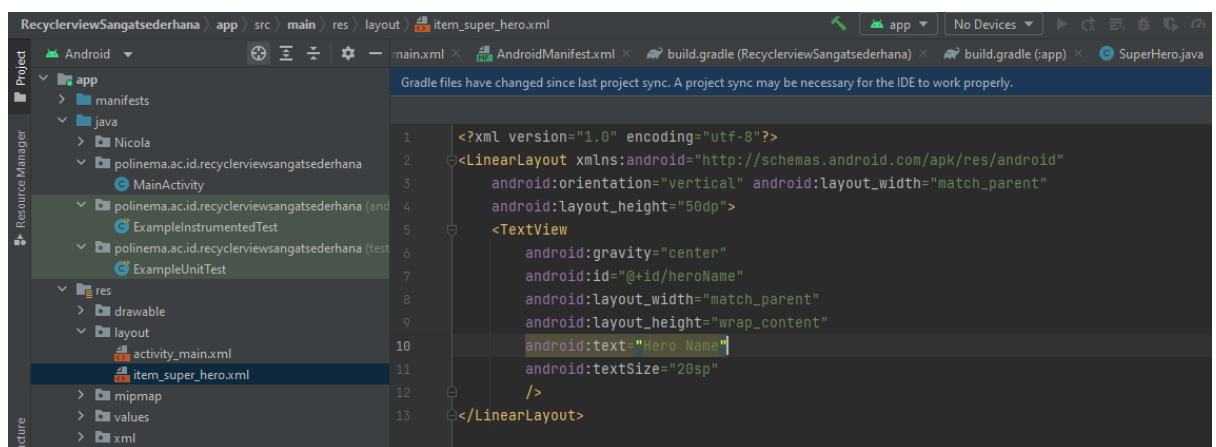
RecyclerviewSangatsederhana 〉 app 〉 src 〉 main 〉 res 〉 layout 〉 item_super_hero.xml

app ▾ No Devices ▾

Project

Resource Manager

ucture

Android ▾

main.xml × AndroidManifest.xml × build.gradle (RecyclerviewSangatsederhana) × build.gradle (:app) × SuperHero.java

Gradle files have changed since last project sync. A project sync may be necessary for the IDE to work properly.

app
manifests
java
Nicola
polinema.ac.id.recyclerviewsangatsederhana
MainActivity
polinema.ac.id.recyclerviewsangatsederhana (and
ExampleInstrumentedTest
polinema.ac.id.recyclerviewsangatsederhana (test
ExampleUnitTest
res
drawable
layout
activity_main.xml
item_super_hero.xml
mipmap
values
xml

1 <?xml version="1.0" encoding="utf-8"?>
2 <LinearLayout xmlns:android="http://schemas.android.com/apk/res/android"
3 android:orientation="vertical" android:layout_width="match_parent"
4 android:layout_height="50dp">
5 <TextView
6 android:gravity="center"
7 android:id="@+id/heroName"
8 android:layout_width="match_parent"
9 android:layout_height="wrap_content"
10 android:text="Hero Name"
11 android:textSize="20sp"
12 />
13 </LinearLayout>